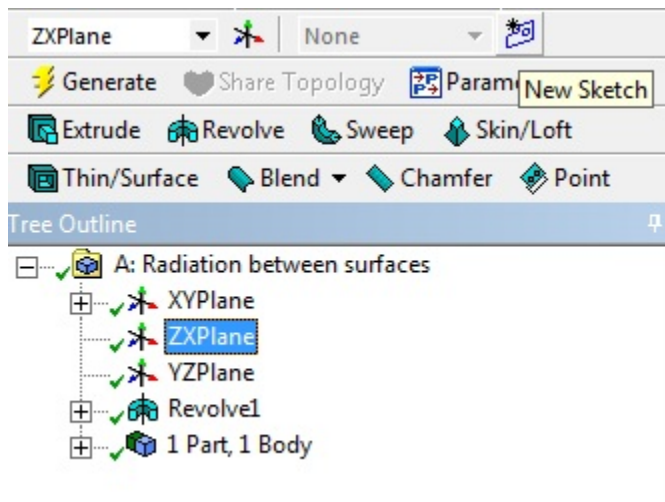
ZXPlane
None

Generate Share Topology Param New Sketch

Extrude Revolve Sweep Skin/Loft

Thin/Surface Blend Chamfer Point

Tree Outline

A: Radiation between surfaces
XYPlane
ZXPlane
YZPlane
Revolve1
1 Part, 1 Body